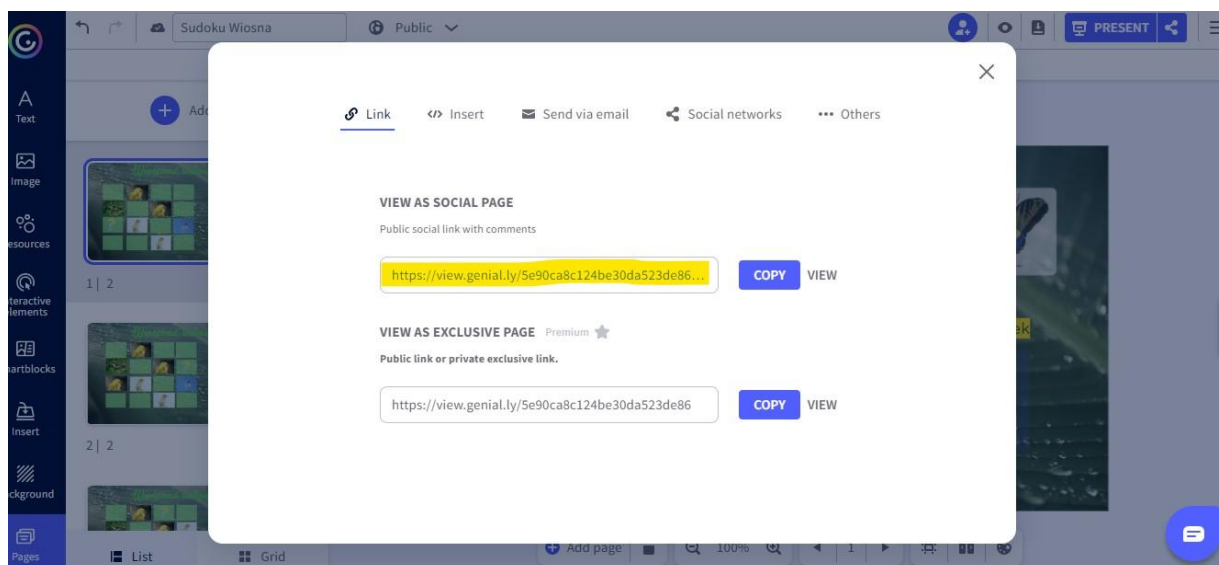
Sudoku Wiosna
Public
PRESENT

A
Text
Image
esources
teractive
lements
artblocks
Insert
ckground
Pages

Ad
1| 2
2| 2

List
Grid

Link
Insert
Send via email
Social networks
Others

VIEW AS SOCIAL PAGE
Public social link with comments
https://view.genial.ly/5e90ca8c124be30da523de86...
COPY
VIEW

VIEW AS EXCLUSIVE PAGE Premium
Public link or private exclusive link.
https://view.genial.ly/5e90ca8c124be30da523de86
COPY
VIEW

Add page
100%
1